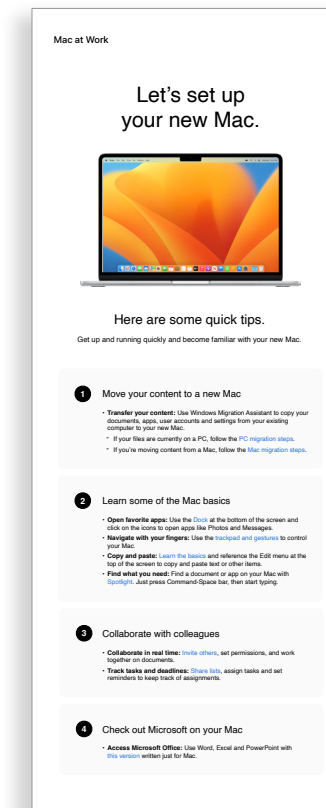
Mac at Work

Let's set up your new Mac.

Here are some quick tips.

Get up and running quickly and become familiar with your new Mac.

1 Move your content to a new Mac

• Transfer your content: Use Windows Migration Assistant to copy your documents, apps, user accounts and settings from your existing computer to your new Mac.
◦ If your files are currently on a PC, follow the PC migration steps.
◦ If you're moving content from a Mac, follow the Mac migration steps.

2 Learn some of the Mac basics

• Open favorite apps: Use the Dock at the bottom of the screen and click on the icons to open apps like Photos and Messages.
• Navigate with your fingers: Use the trackpad and gestures to control your Mac.
• Copy and paste: Learn the basics and reference the Edit menu at the top of the screen to copy and paste text or other items.
• Find what you need: Find a document or app on your Mac with Spotlight. Just press Command-Space bar, then start typing.

3 Collaborate with colleagues

• Collaborate in real time: Invite others, set permissions, and work together on documents.
• Track tasks and deadlines: Share lists, assign tasks and set reminders to keep track of assignments.

4 Check out Microsoft on your Mac

• Access Microsoft Office: Use Word, Excel and PowerPoint with this version written just for Mac.